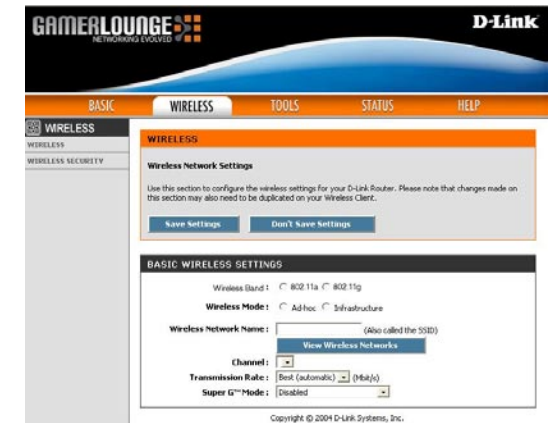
GAMERLOUNGE
NETWORKING EVOLVED

D-Link

BASIC
WIRELESS
TOOLS
STATUS
HELP

WIRELESS
WIRELESS
WIRELESS SECURITY

WIRELESS

Wireless Network Settings

Use this section to configure the wireless settings for your D-Link Router. Please note that changes made on this section may also need to be duplicated on your Wireless Client.

Save Settings
Don't Save Settings

BASIC WIRELESS SETTINGS

Wireless Band : 802.11a 802.11g

Wireless Mode : Ad-hoc Infrastructure

Wireless Network Name : (Also called the SSID)

View Wireless Networks

Channel :

Transmission Rate : Best (automatic) (Mbit/s)

Super G™ Mode : Disabled

Copyright © 2004 D-Link Systems, Inc.